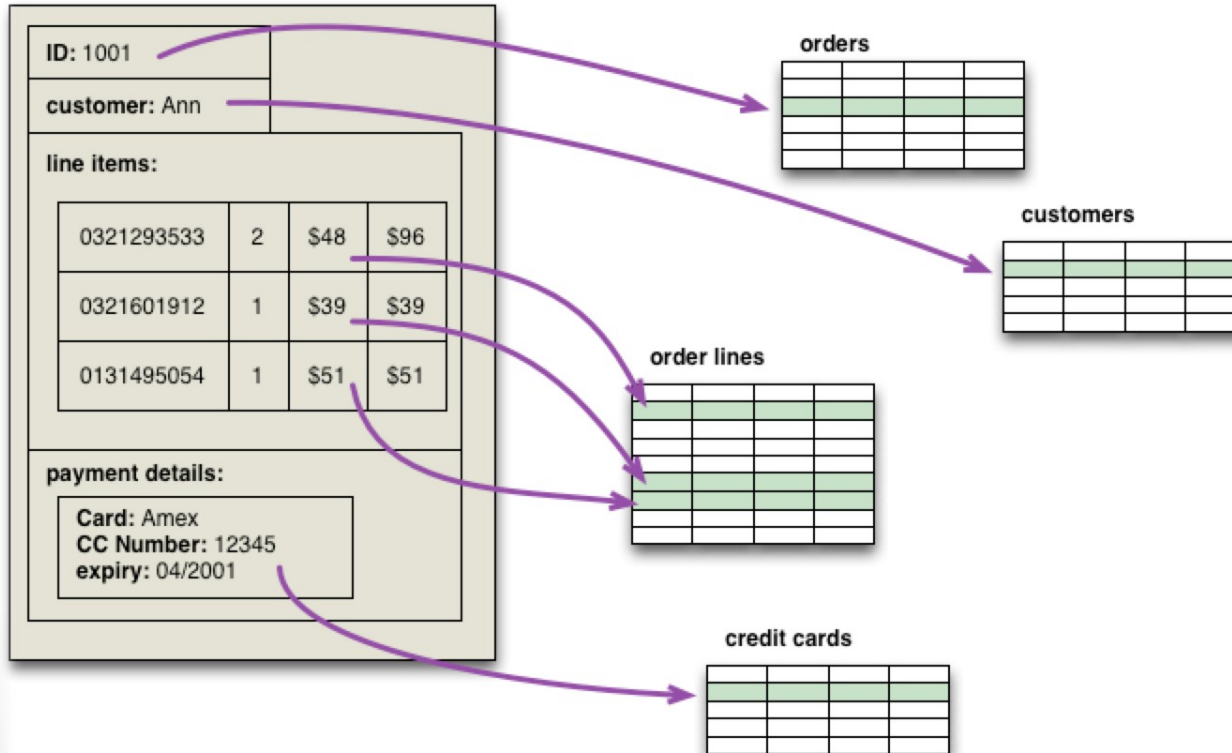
ID: 1001

customer: Ann

line items:

| 0321293533 | 2 | \$48 | \$96 |
|---|---|---|---|
| 0321601912 | 1 | \$39 | \$39 |
| 0131495054 | 1 | \$51 | \$51 |

payment details:

Card: Amex
CC Number: 12345
expiry: 04/2001

orders

customers

order lines

credit cards